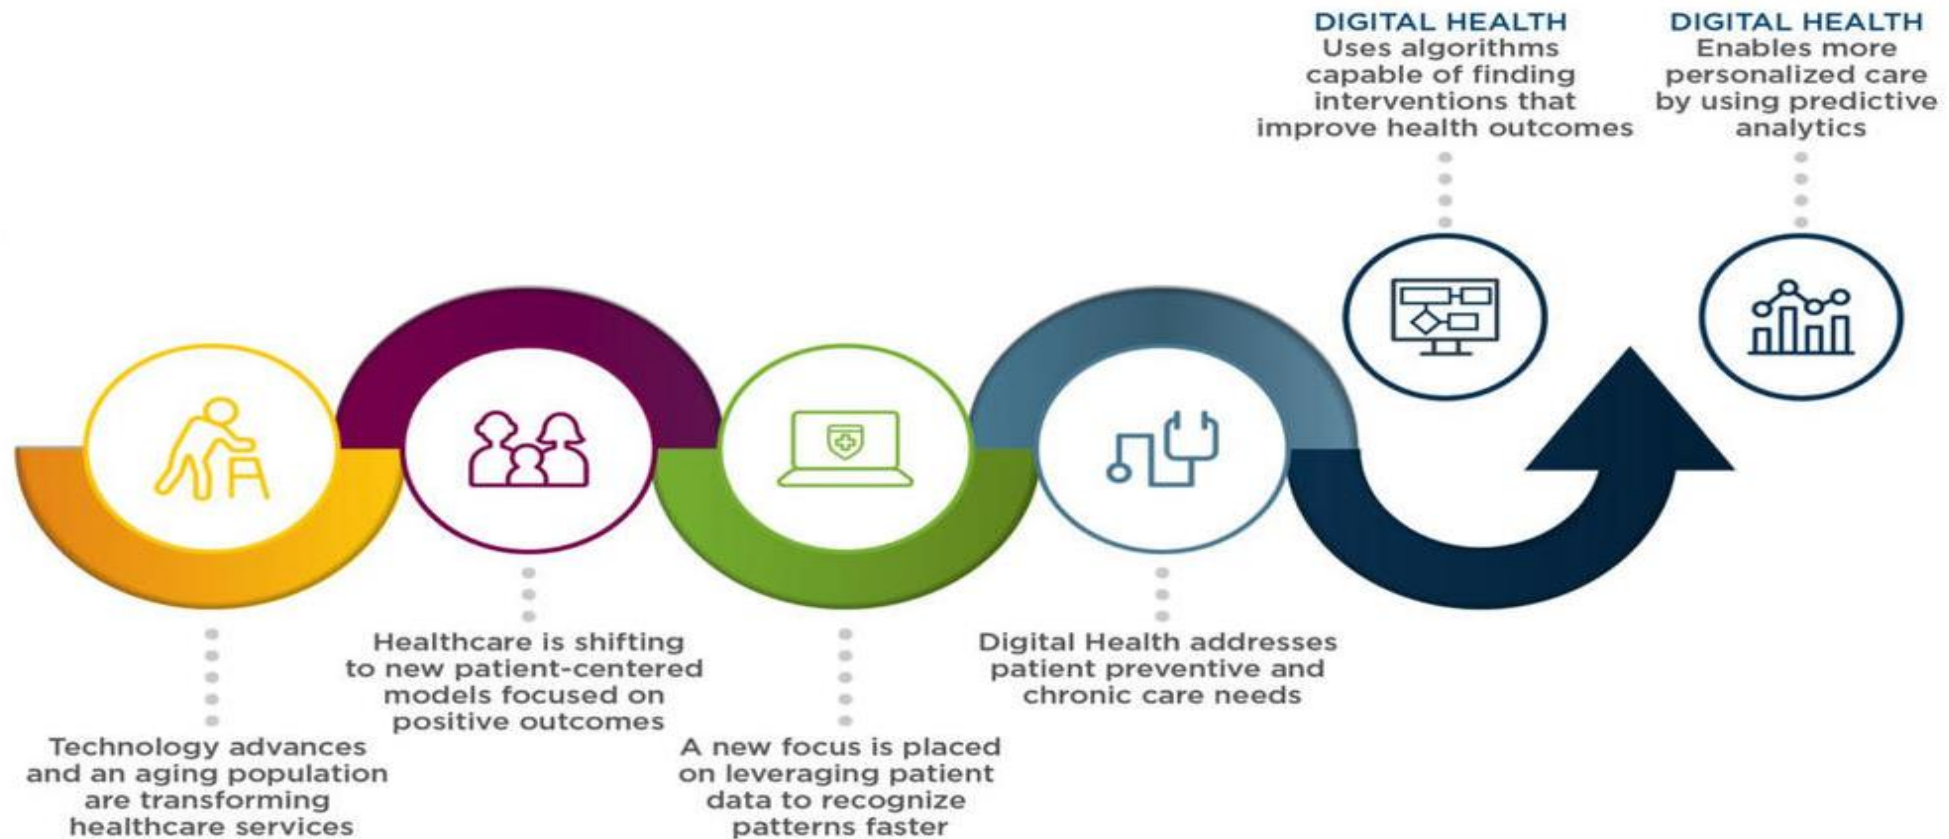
Technology advances and an aging population are transforming healthcare services

Healthcare is shifting to new patient-centered models focused on positive outcomes

A new focus is placed on leveraging patient data to recognize patterns faster

Digital Health addresses patient preventive and chronic care needs

DIGITAL HEALTH
Uses algorithms capable of finding interventions that improve health outcomes

DIGITAL HEALTH
Enables more personalized care by using predictive analytics